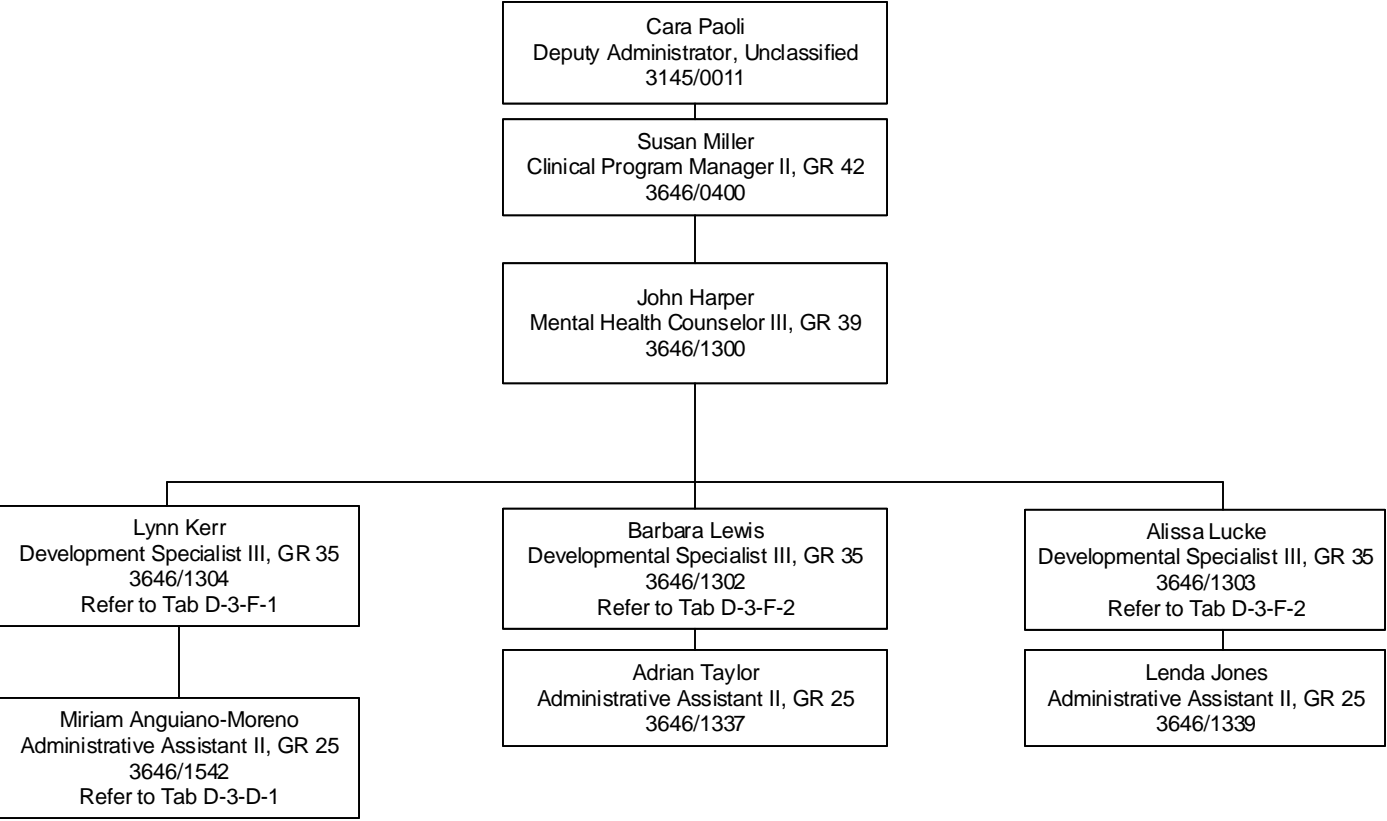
Cara Paoli
Deputy Administrator, Unclassified
3145/0011

Susan Miller
Clinical Program Manager II, GR 42
3646/0400

John Harper
Mental Health Counselor III, GR 39
3646/1300

Lynn Kerr
Development Specialist III, GR 35
3646/1304
Refer to Tab D-3-F-1

Miriam Anguiano-Moreno
Administrative Assistant II, GR 25
3646/1542
Refer to Tab D-3-D-1

Barbara Lewis
Developmental Specialist III, GR 35
3646/1302
Refer to Tab D-3-F-2

Adrian Taylor
Administrative Assistant II, GR 25
3646/1337

Alissa Lucke
Developmental Specialist III, GR 35
3646/1303
Refer to Tab D-3-F-2

Lenda Jones
Administrative Assistant II, GR 25
3646/1339